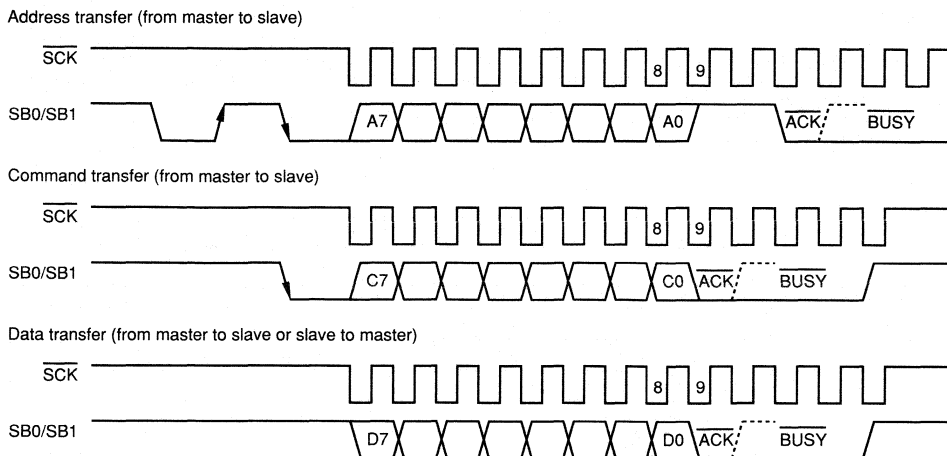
Address transfer (from master to slave)

$\overline{SCK}$

SB0/SB1

8 9

A7 A0 $\overline{ACK}$ $\overline{BUSY}$

Command transfer (from master to slave)

$\overline{SCK}$

SB0/SB1

8 9

C7 C0 $\overline{ACK}$ $\overline{BUSY}$

Data transfer (from master to slave or slave to master)

$\overline{SCK}$

SB0/SB1

8 9

D7 D0 $\overline{ACK}$ $\overline{BUSY}$